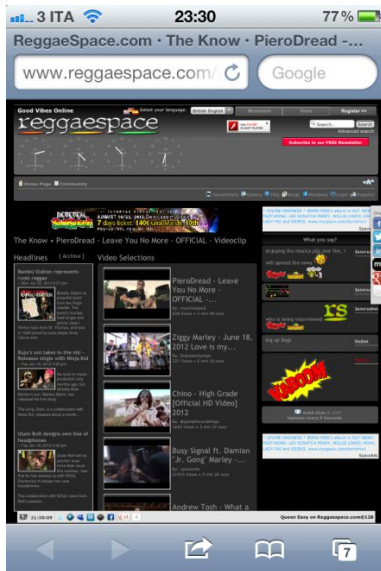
3 ITA 23:30 77%

ReggaeSpace.com • The Know • PieroDread -...

www.reggaespace.com/

Google

Good Vibes Online

Select your language

Register

reggaespace

Search

Advanced search

Subscribe to our FREE Newsletter

Home Page

Community

The Know • PieroDread - Leave You No More - OFFICIAL - Videoclip

Headlines [ Archive ]

Video Selections

Bambú Station represents roots reggae

Bujo's son takes to the mic - Releases single with Ninja Kid

Vyarr Bolt designs own line of headphones

PieroDread - Leave You No More - OFFICIAL - ...

Ziggy Marley - June 18, 2012 Love is my...

Chino - High Grade [Official HD Video] 2012

Busy Signal ft. Damian "Jr. Gong" Marley - ...

Andrew Tosh - What a

What you say?

Shoutbox

21:30:09

Queen Ifrica on Reggaespace.com

7